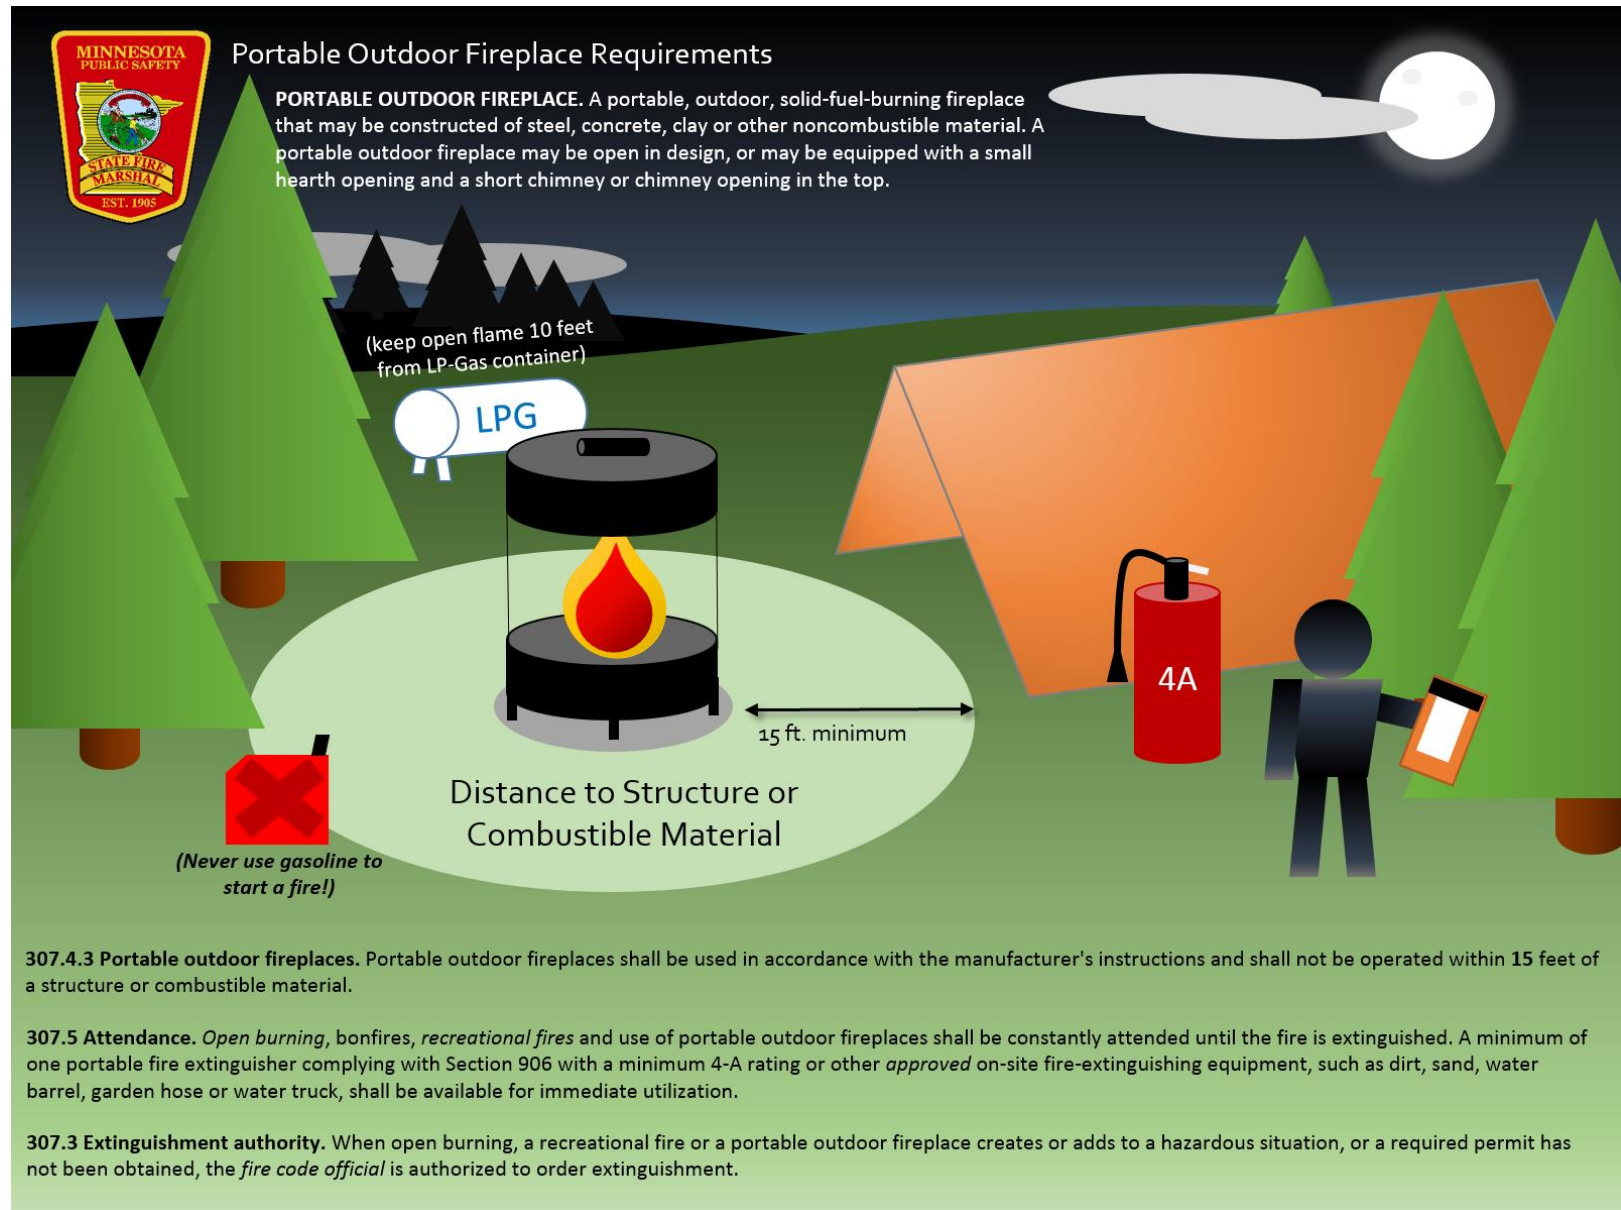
MINNESOTA PUBLIC SAFETY
STATE FIRE MARSHAL
EST. 1905

Portable Outdoor Fireplace Requirements

**PORTABLE OUTDOOR FIREPLACE.** A portable, outdoor, solid-fuel-burning fireplace that may be constructed of steel, concrete, clay or other noncombustible material. A portable outdoor fireplace may be open in design, or may be equipped with a small hearth opening and a short chimney or chimney opening in the top.

(keep open flame 10 feet from LP-Gas container)

LPG

15 ft. minimum

4A

Distance to Structure or Combustible Material

*(Never use gasoline to start a fire!)*

**307.4.3 Portable outdoor fireplaces.** Portable outdoor fireplaces shall be used in accordance with the manufacturer's instructions and shall not be operated within **15** feet of a structure or combustible material.

**307.5 Attendance.** *Open burning*, bonfires, *recreational fires* and use of portable outdoor fireplaces shall be constantly attended until the fire is extinguished. A minimum of one portable fire extinguisher complying with Section 906 with a minimum 4-A rating or other *approved* on-site fire-extinguishing equipment, such as dirt, sand, water barrel, garden hose or water truck, shall be available for immediate utilization.

**307.3 Extinguishment authority.** When open burning, a recreational fire or a portable outdoor fireplace creates or adds to a hazardous situation, or a required permit has not been obtained, the *fire code official* is authorized to order extinguishment.